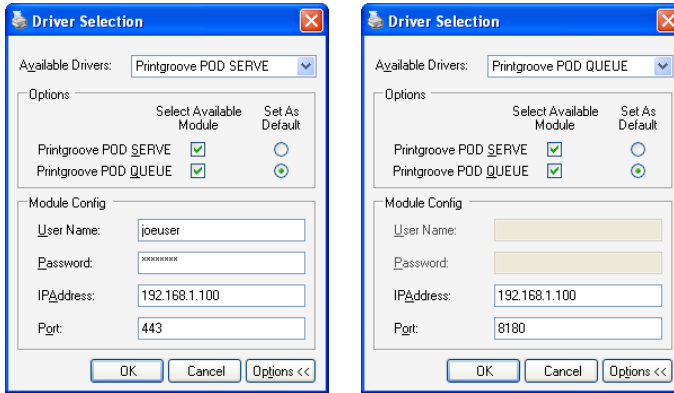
Driver Selection

Available Drivers: Printgroove POD SERVE

Options

Select Available Module

Set As Default

Printgroove POD SERVE

Printgroove POD QUEUE

Module Config

User Name: joeuser

Password: ********

IPAddress: 192.168.1.100

Port: 443

OK Cancel Options <<

Driver Selection

Available Drivers: Printgroove POD QUEUE

Options

Select Available Module

Set As Default

Printgroove POD SERVE

Printgroove POD QUEUE

Module Config

User Name:

Password:

IPAddress: 192.168.1.100

Port: 8180

OK Cancel Options <<